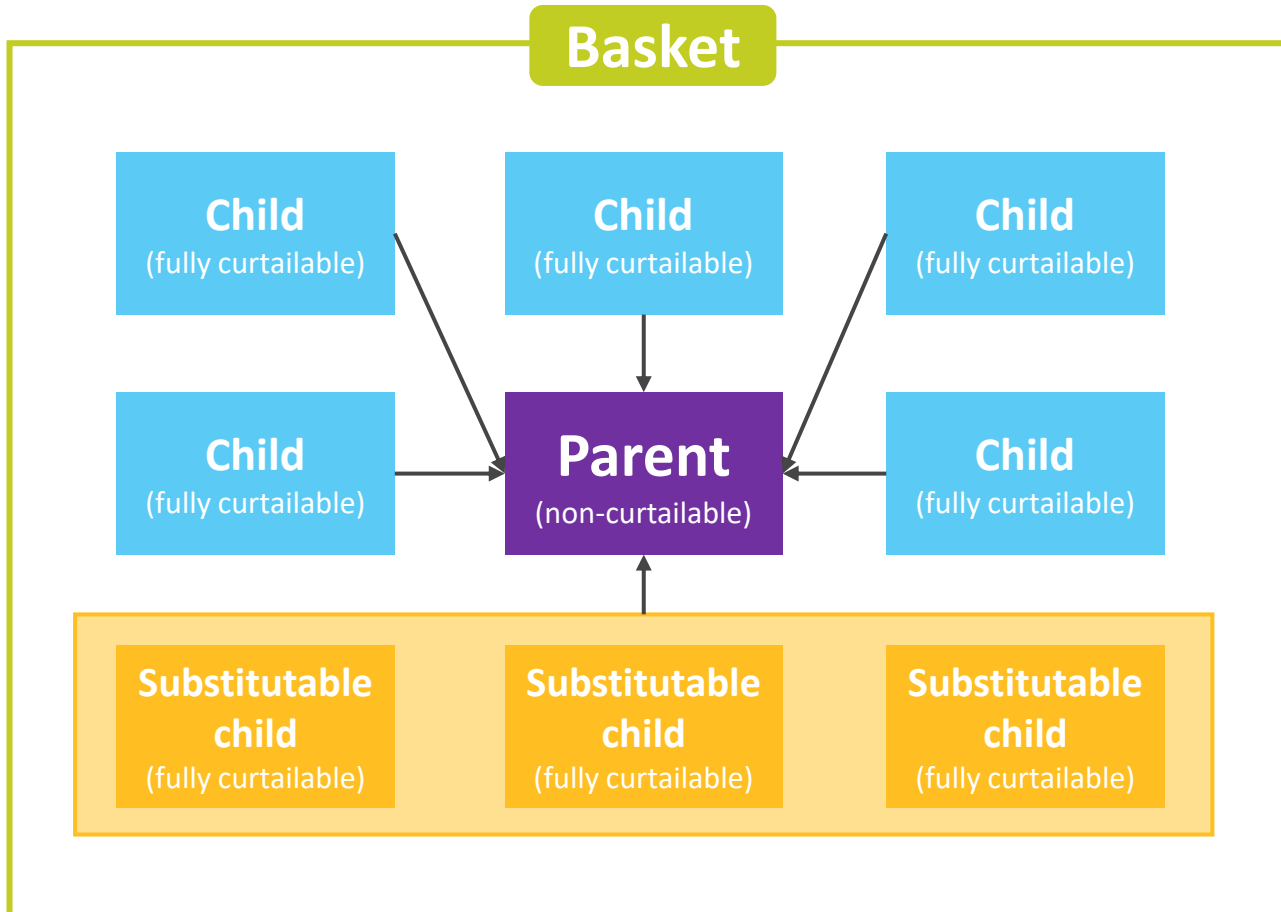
Basket

Child
(fully curtailable)

Child
(fully curtailable)

Child
(fully curtailable)

Child
(fully curtailable)

Parent
(non-curtailable)

Child
(fully curtailable)

Substitutable child
(fully curtailable)

Substitutable child
(fully curtailable)

Substitutable child
(fully curtailable)